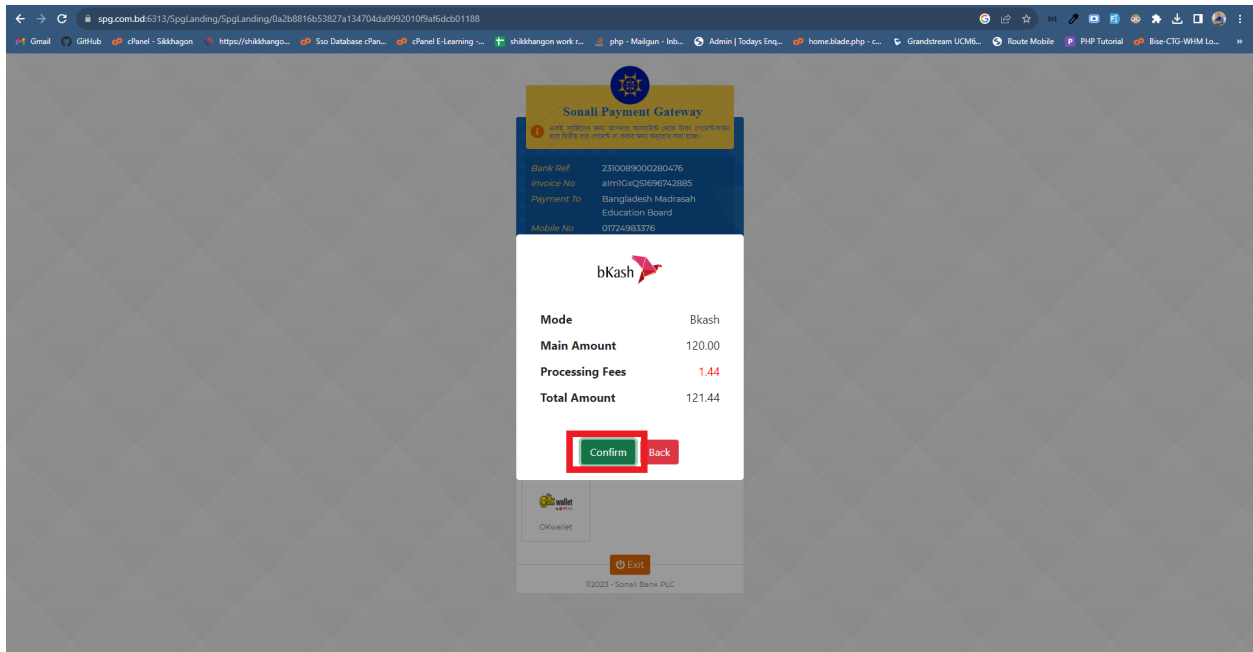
spg.com.bd:6313/SpgLanding/SpgLanding/0a2b8816b53827a134704da9992010f9af6dcb01188

Gmail GitHub cPanel - Sikkhagon https://shikkhango... Sso Database cPan... cPanel E-Learning -... shikkhangon work r... php - Mailgun - Inb... Admin | Todays Enq... home.blade.php - c... Grandstream UCM6... Route Mobile PHP Tutorial Bise-CTG-WHM Lo...

Sonali Payment Gateway

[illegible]

Bank Ref 2310089000280476
Invoice No aImlGxQ51696742885
Payment To Bangladesh Madrasah Education Board
Mobile No 01724983376

bKash

| Mode | Bkash |
|---|---|
| Main Amount | 120.00 |
| Processing Fees | 1.44 |
| Total Amount | 121.44 |

Confirm Back

OKwallet

Exit

©2023 - Sonali Bank PLC